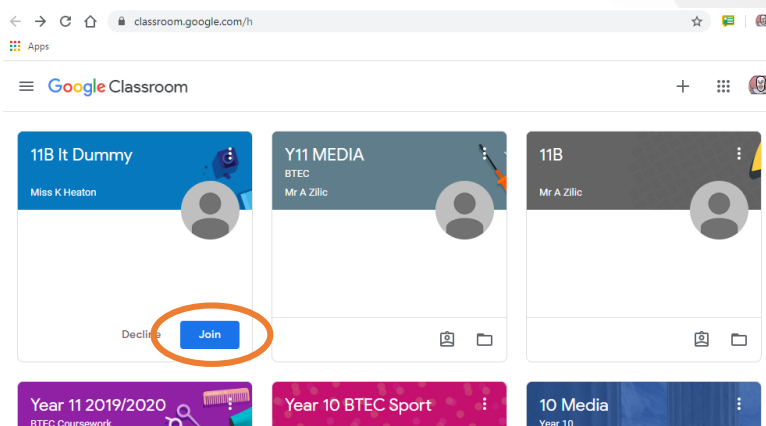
classroom.google.com/h

Apps

Google Classroom

11B It Dummy
Miss K Heaton

Decline
Join

Y11 MEDIA
BTEC
Mr A Zilic

11B
Mr A Zilic

Year 11 2019/2020
BTEC Coursework

Year 10 BTEC Sport

10 Media
Year 10